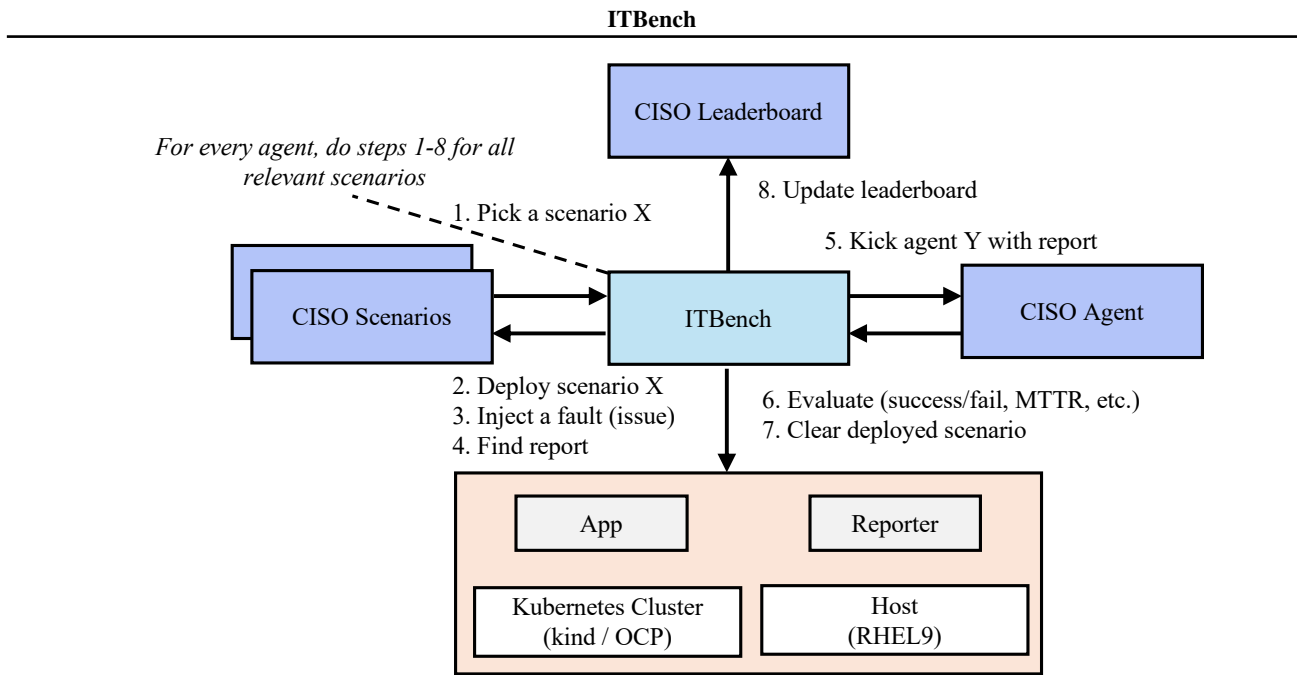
ITBench

CISO Leaderboard

For every agent, do steps 1-8 for all relevant scenarios

8. Update leaderboard

1. Pick a scenario X

5. Kick agent Y with report

CISO Scenarios

ITBench

CISO Agent

2. Deploy scenario X
3. Inject a fault (issue)
4. Find report

6. Evaluate (success/fail, MTTR, etc.)
7. Clear deployed scenario

App

Reporter

Kubernetes Cluster (kind / OCP)

Host (RHEL9)